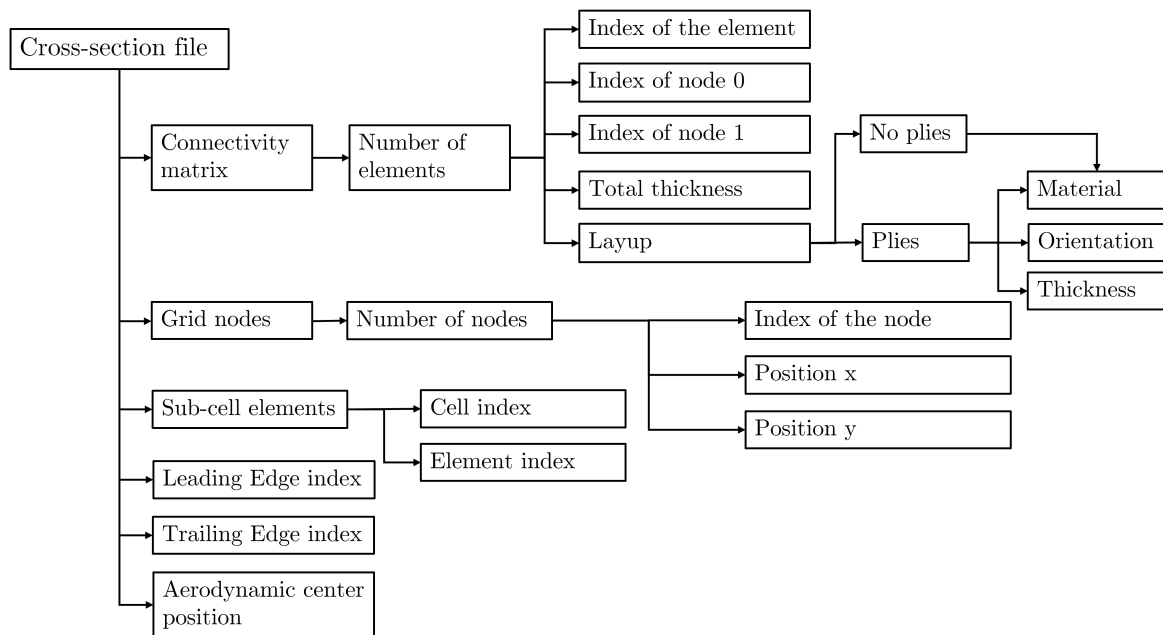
Cross-section file

Connectivity matrix

Number of elements

Index of the element

Index of node 0

Index of node 1

Total thickness

Layup

No plies

Plies

Material

Orientation

Thickness

Grid nodes

Number of nodes

Index of the node

Position x

Position y

Sub-cell elements

Cell index

Element index

Leading Edge index

Trailing Edge index

Aerodynamic center position